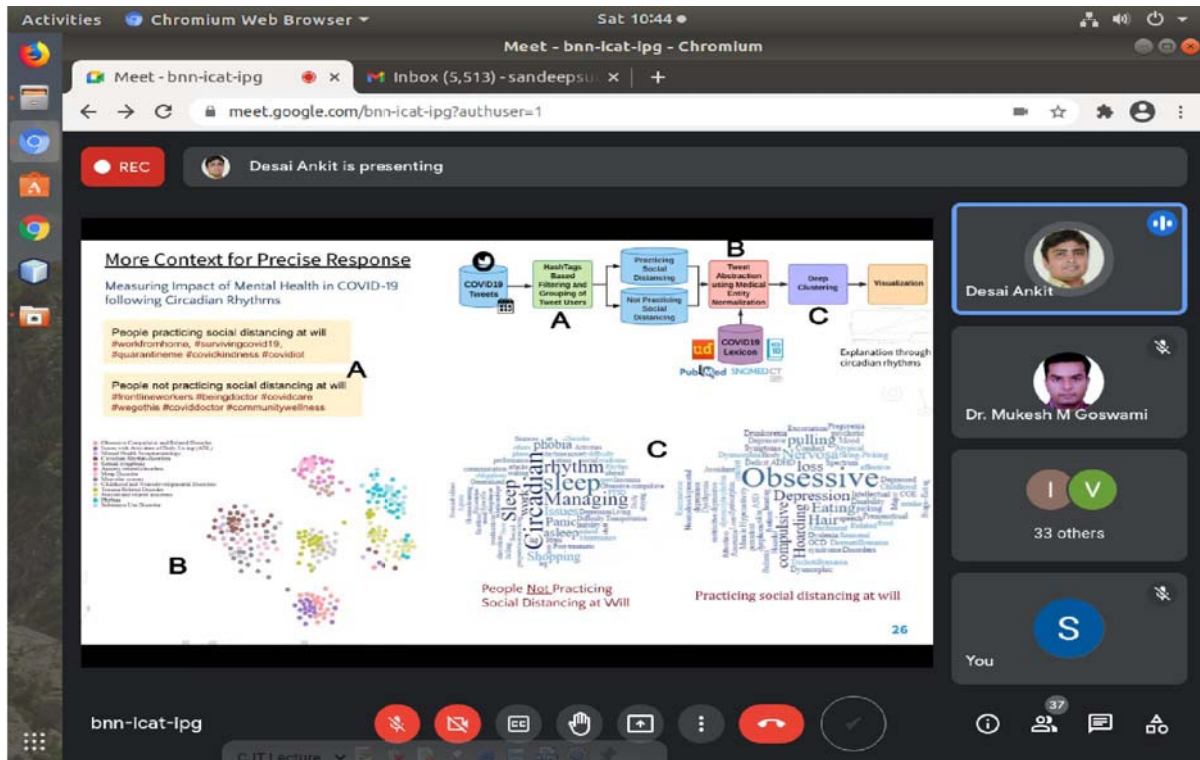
Activities Chromium Web Browser Sat 10:44

Meet - bnn-icat-ipg - Chromium

Meet - bnn-icat-ipg
Inbox (5,513) - sandeepsu

meet.google.com/bnn-icat-ipg?authuser=1

REC
Desai Ankit is presenting

More Context for Precise Response
Measuring Impact of Mental Health in COVID-19 following Circadian Rhythms

People practicing social distancing at will
#workfromhome, #survivingcovid19, #quarantineme #covidkindness #covidiot

People not practicing social distancing at will
#frontlineworkers #beingdoctor #covidcare #wegothis #coviddoctor #communitywellness

A

COVID19 Tweets
HashTags Based Filtering and Grouping of Tweet Users
Practicing Social Distancing
Not Practicing Social Distancing
A
B
Tweet Abstraction using Medical Entity Normalization
Deep Clustering
Visualization
C
COVID19 Lexicon
PubMed SNOMED CT
Explanation through circadian rhythms

B

C

rhythm
sleep
Circadian
Managing
Sleep
Panic
asleep
Shopping

Obsessive
pulling
Nervous
loss
Depression
Eating
Hair
compulsive
Hoarding

People Not Practicing Social Distancing at Will
Practicing social distancing at will
26

Desai Ankit
Dr. Mukesh M Goswami
I V
33 others
S
You

bnn-icat-ipg
37